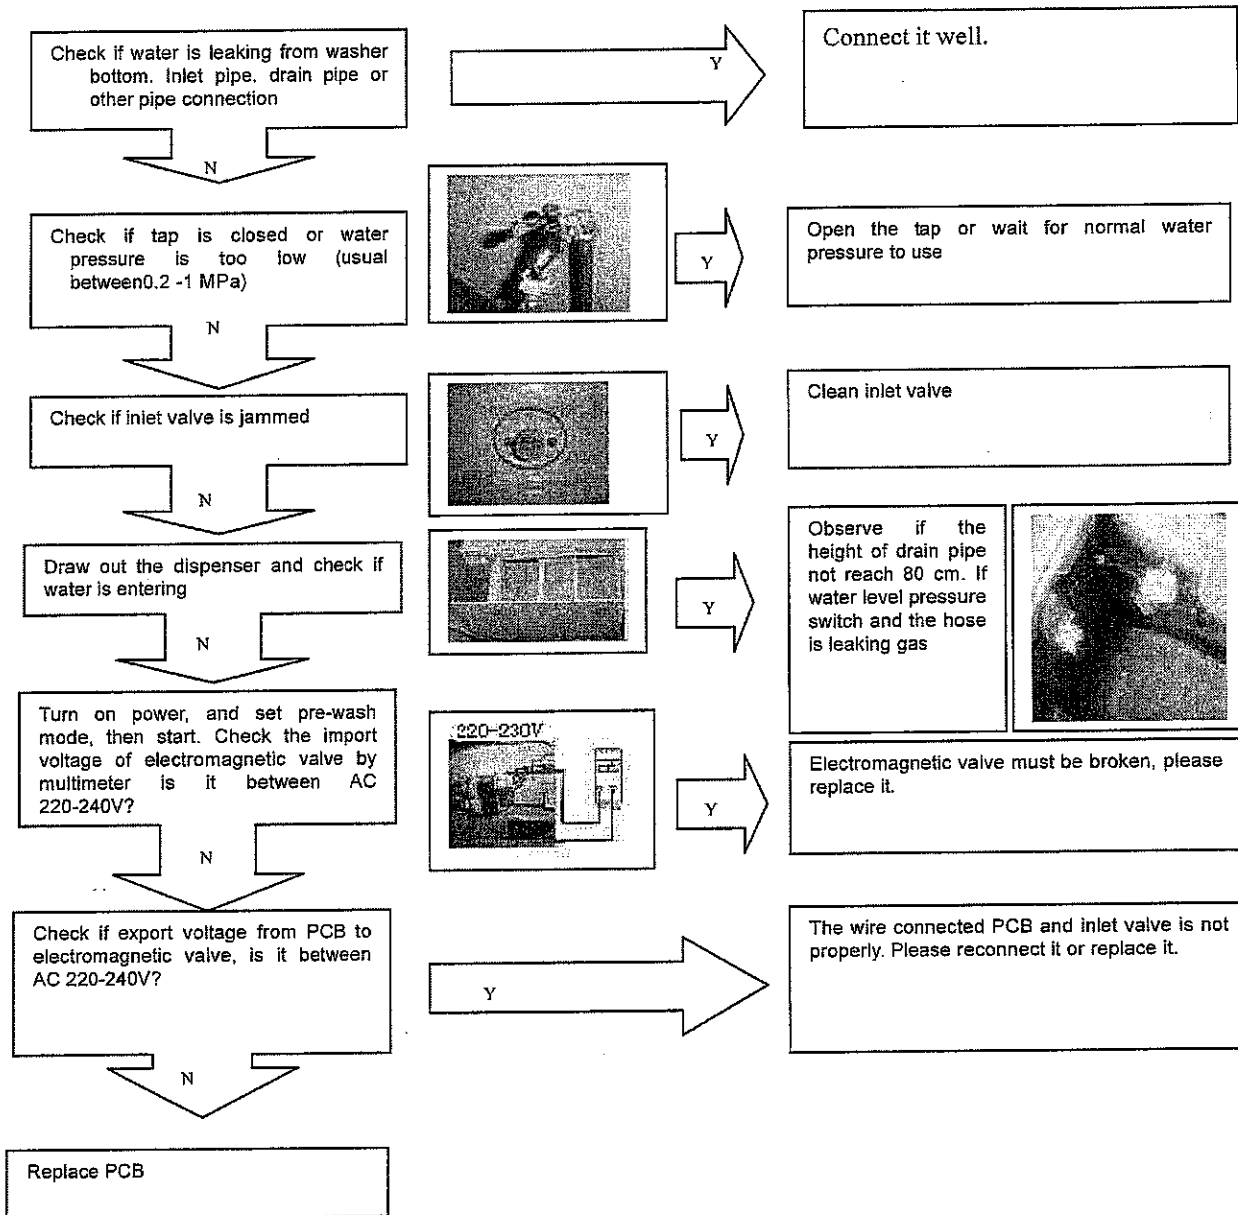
Check if water is leaking from washer bottom. Inlet pipe, drain pipe or other pipe connection

Y

Connect it well.

N

Check if tap is closed or water pressure is too low (usual between0.2 -1 MPa)

Y

Open the tap or wait for normal water pressure to use

N

Check if iniet valve is jammed

Y

Clean inlet valve

N

Draw out the dispenser and check if water is entering

Y

Observe if the height of drain pipe not reach 80 cm. If water level pressure switch and the hose is leaking gas

N

Turn on power, and set pre-wash mode, then start. Check the import voltage of electromagnetic valve by multimeter is it between AC 220-240V?

220-230V

Y

Electromagnetic valve must be broken, please replace it.

N

Check if export voltage from PCB to electromagnetic valve, is it between AC 220-240V?

Y

The wire connected PCB and inlet valve is not properly. Please reconnect it or replace it.

N

Replace PCB